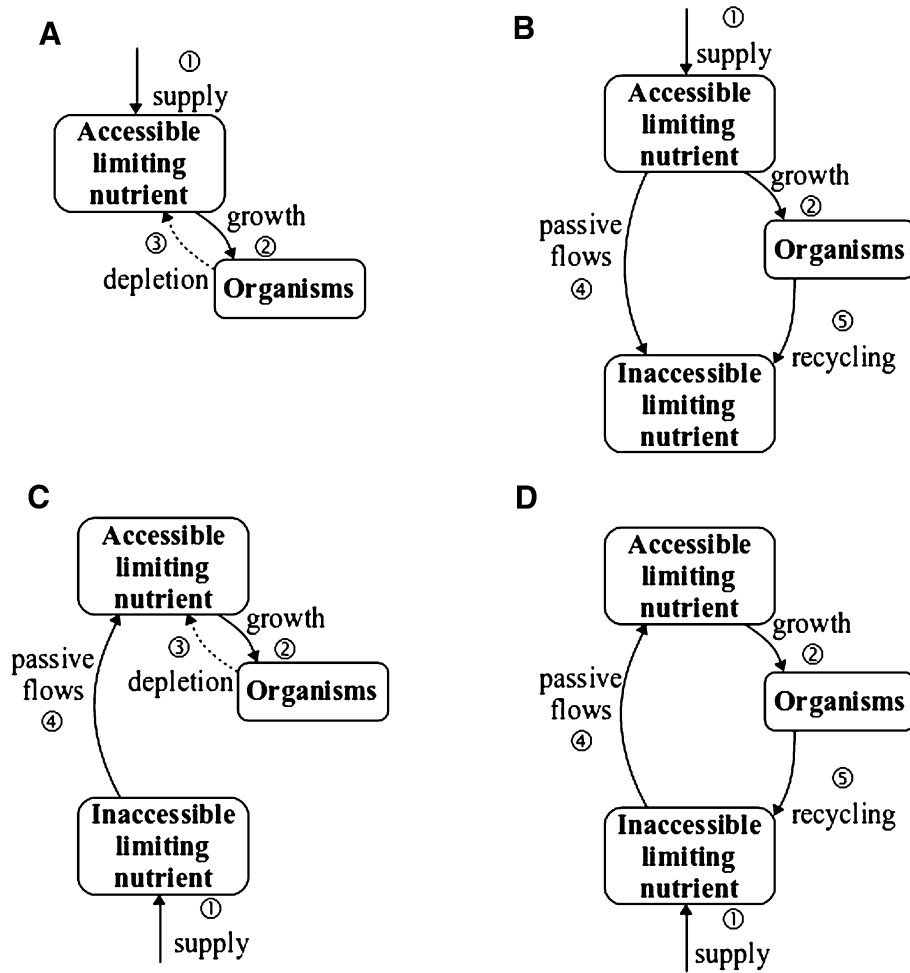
A

① supply

Accessible limiting nutrient

growth ②

③ depletion

Organisms

B

① supply

Accessible limiting nutrient

growth ②

Organisms

passive flows ④

⑤ recycling

Inaccessible limiting nutrient

C

Accessible limiting nutrient

growth ②

③ depletion

Organisms

passive flows ④

Inaccessible limiting nutrient

① supply

D

Accessible limiting nutrient

growth ②

Organisms

passive flows ④

⑤ recycling

Inaccessible limiting nutrient

① supply